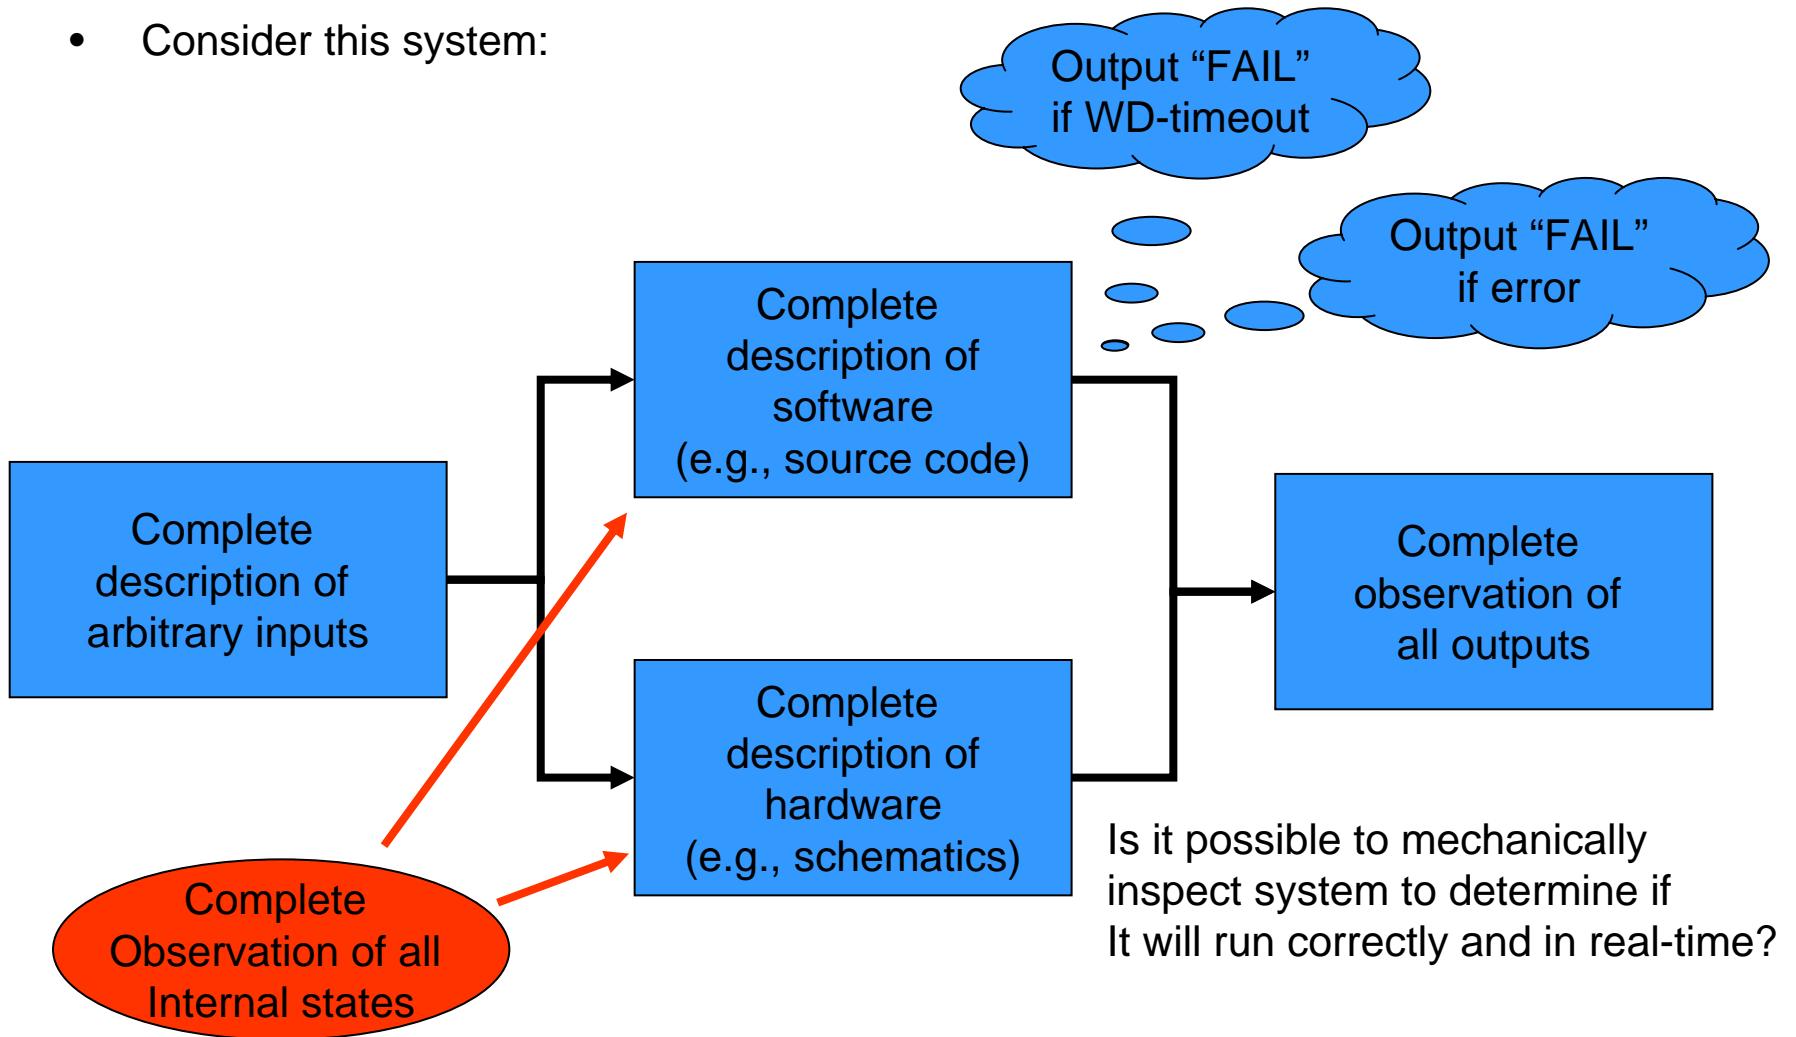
• Consider this system:

Output “FAIL” if WD-timeout

Output “FAIL” if error

Complete description of software (e.g., source code)

Complete description of arbitrary inputs

Complete observation of all outputs

Complete description of hardware (e.g., schematics)

Is it possible to mechanically inspect system to determine if It will run correctly and in real-time?

Complete Observation of all Internal states